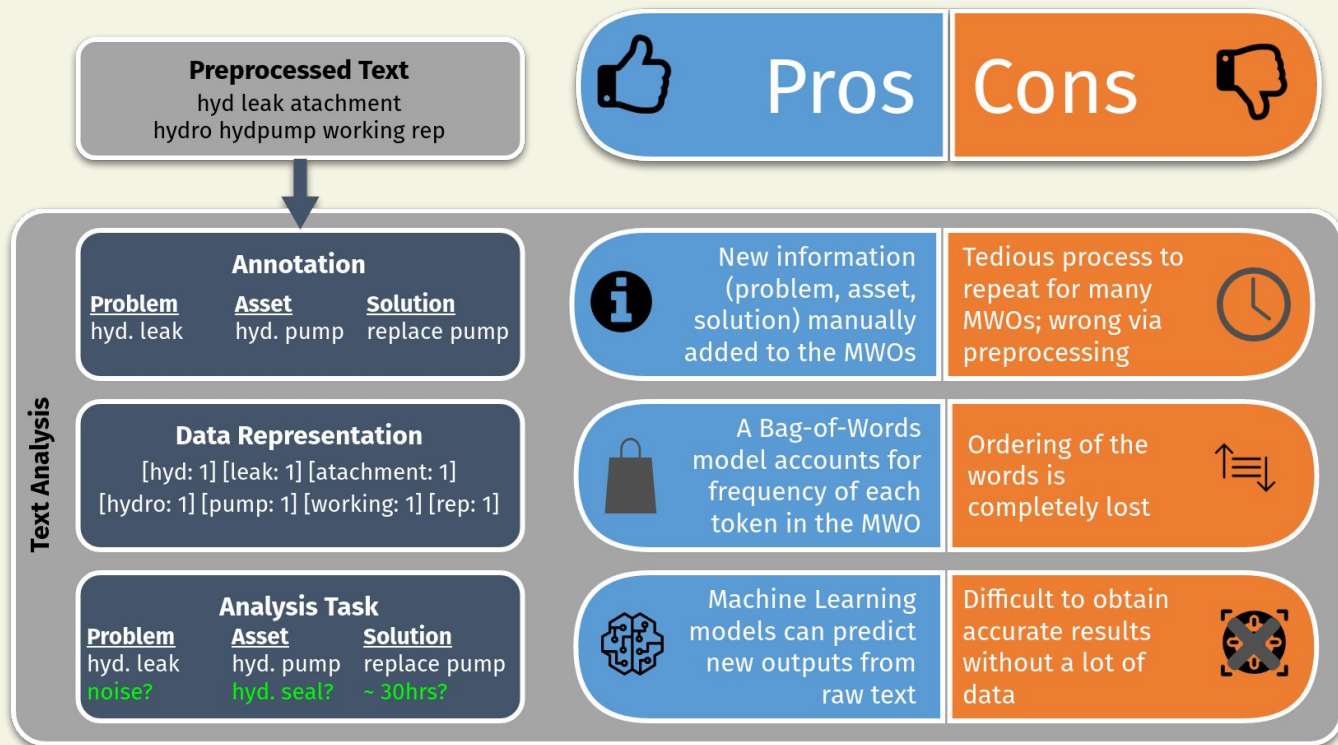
Preprocessed Text
hyd leak atachment
hydro hydpump working rep

Pros

Cons

Text Analysis

Annotation

| Problem | Asset | Solution |
|---|---|---|
| hyd. leak | hyd. pump | replace pump |

New information (problem, asset, solution) manually added to the MWOs

Tedious process to repeat for many MWOs; wrong via preprocessing

Data Representation
[hyd: 1] [leak: 1] [atachment: 1]
[hydro: 1] [pump: 1] [working: 1] [rep: 1]

A Bag-of-Words model accounts for frequency of each token in the MWO

Ordering of the words is completely lost

Analysis Task

| Problem | Asset | Solution |
|---|---|---|
| hyd. leak | hyd. pump | replace pump |
| noise? | hyd. seal? | ~ 30hrs? |

Machine Learning models can predict new outputs from raw text

Difficult to obtain accurate results without a lot of data